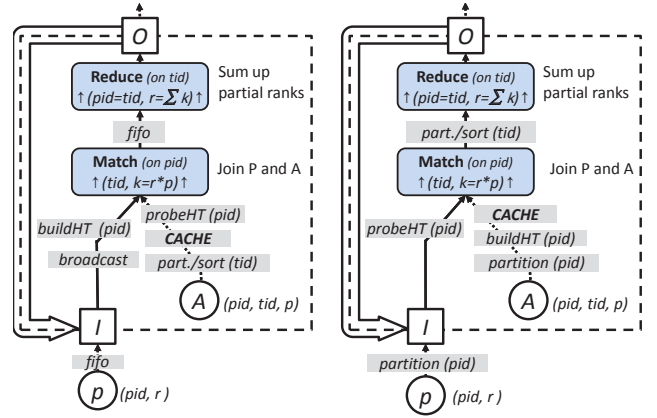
O

Reduce (on tid)
↑(pid=tid, r=$\sum$ k)↑

Sum up partial ranks

fifo

Match (on pid)
↑(tid, k=r*p)↑

Join P and A

buildHT (pid)

probeHT (pid)

CACHE

broadcast

part./sort (tid)

A (pid, tid, p)

I

fifo

p (pid, r)

O

Reduce (on tid)
↑(pid=tid, r=$\sum$ k)↑

Sum up partial ranks

part./sort (tid)

Match (on pid)
↑(tid, k=r*p)↑

Join P and A

probeHT (pid)

CACHE

buildHT (pid)

partition (pid)

A (pid, tid, p)

I

partition (pid)

p (pid, r)